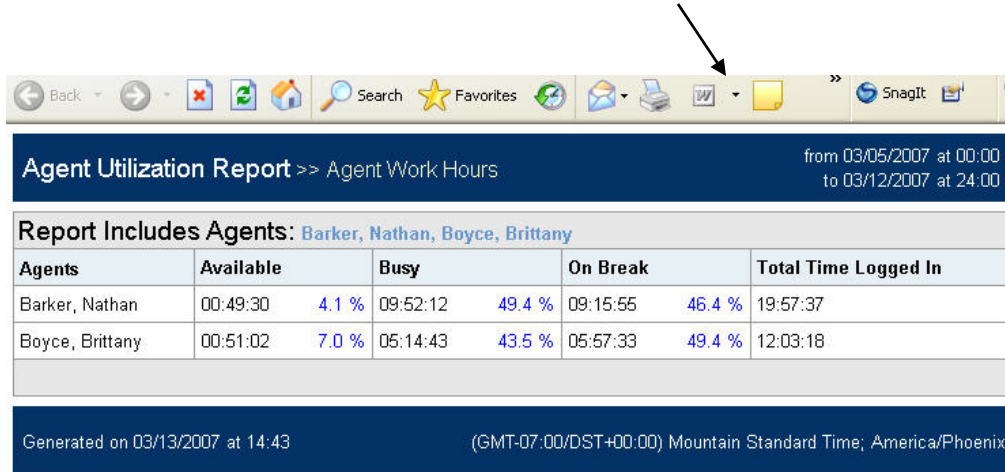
Back Search Favorites » SnagIt

Agent Utilization Report >> Agent Work Hours

from 03/05/2007 at 00:00
to 03/12/2007 at 24:00

Report Includes Agents: Barker, Nathan, Boyce, Brittany

| Agents | Available | | Busy | | On Break | | Total Time Logged In |
|---|---|---|---|---|---|---|---|
| Barker, Nathan | 00:49:30 | 4.1 % | 09:52:12 | 49.4 % | 09:15:55 | 46.4 % | 19:57:37 |
| Boyce, Brittany | 00:51:02 | 7.0 % | 05:14:43 | 43.5 % | 05:57:33 | 49.4 % | 12:03:18 |

Generated on 03/13/2007 at 14:43

(GMT-07:00/DST+00:00) Mountain Standard Time; America/Phoenix